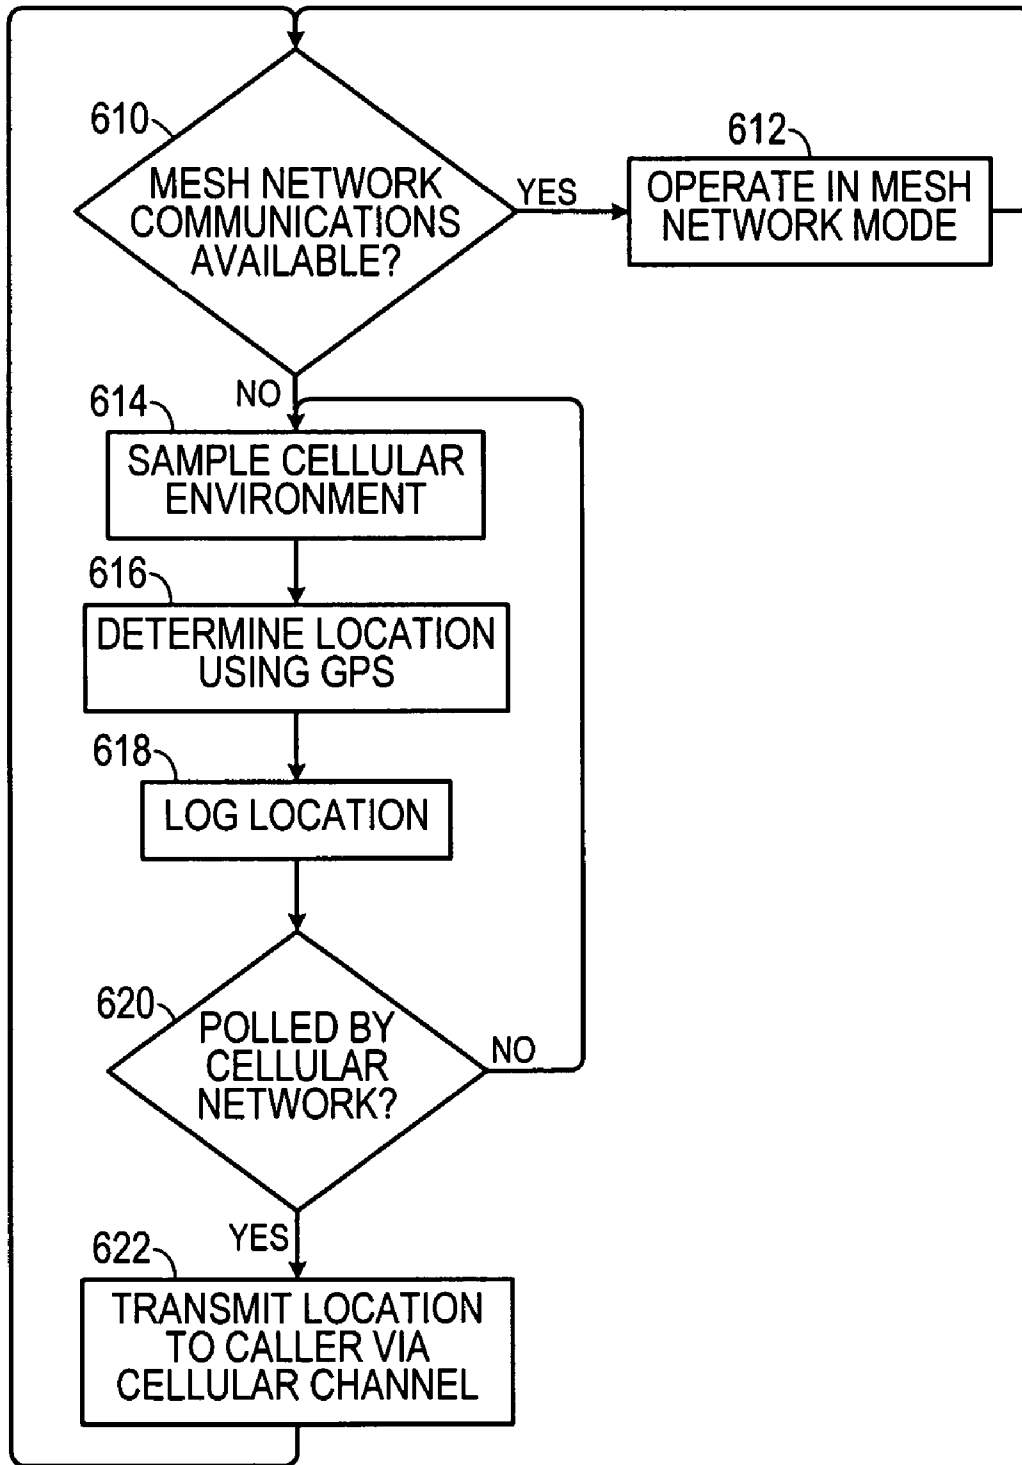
610
MESH NETWORK COMMUNICATIONS AVAILABLE?

YES

612
OPERATE IN MESH NETWORK MODE

NO

614
SAMPLE CELLULAR ENVIRONMENT

616
DETERMINE LOCATION USING GPS

618
LOG LOCATION

620
POLLED BY CELLULAR NETWORK?

NO

YES

622
TRANSMIT LOCATION TO CALLER VIA CELLULAR CHANNEL